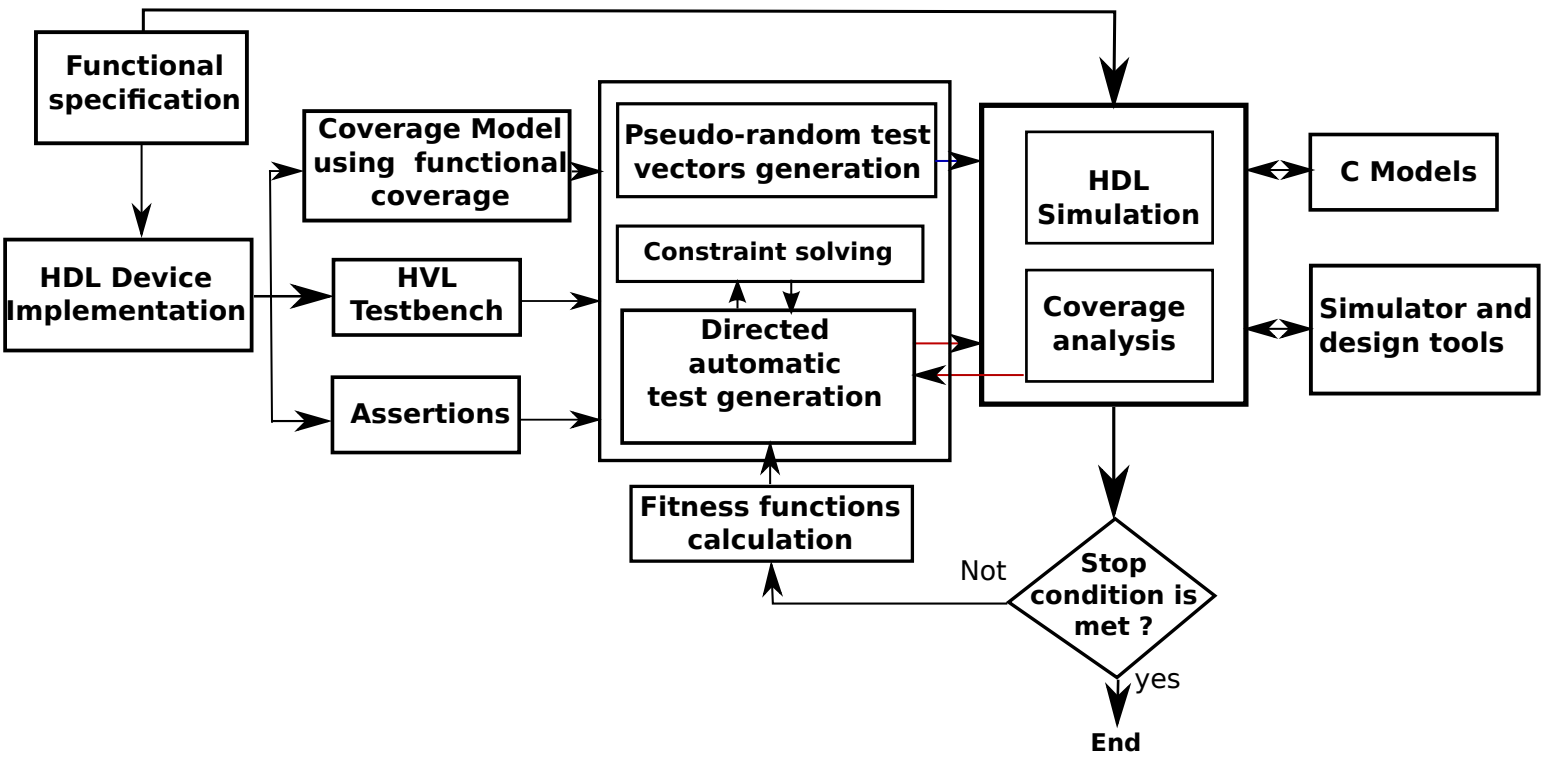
Functional specification

HDL Device Implementation

Coverage Model using functional coverage

HVL Testbench

Assertions

Pseudo-random test vectors generation

Constraint solving

Directed automatic test generation

Fitness functions calculation

HDL Simulation

Coverage analysis

C Models

Simulator and design tools

Not

Stop condition is met ?

yes

End